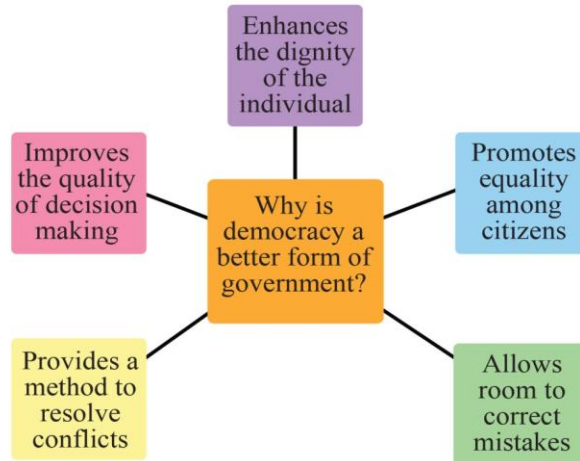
Enhances the dignity of the individual

Improves the quality of decision making

Why is democracy a better form of government?

Promotes equality among citizens

Provides a method to resolve conflicts

Allows room to correct mistakes